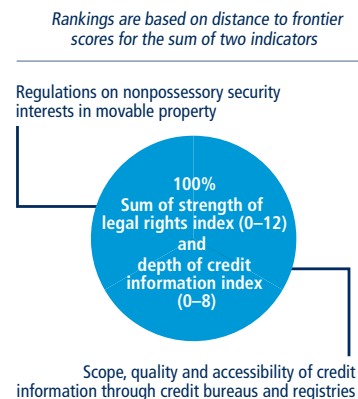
Rankings are based on distance to frontier scores for the sum of two indicators

Regulations on nonpossessory security interests in movable property

100%
Sum of strength of legal rights index (0–12) and depth of credit information index (0–8)

Scope, quality and accessibility of credit information through credit bureaus and registries